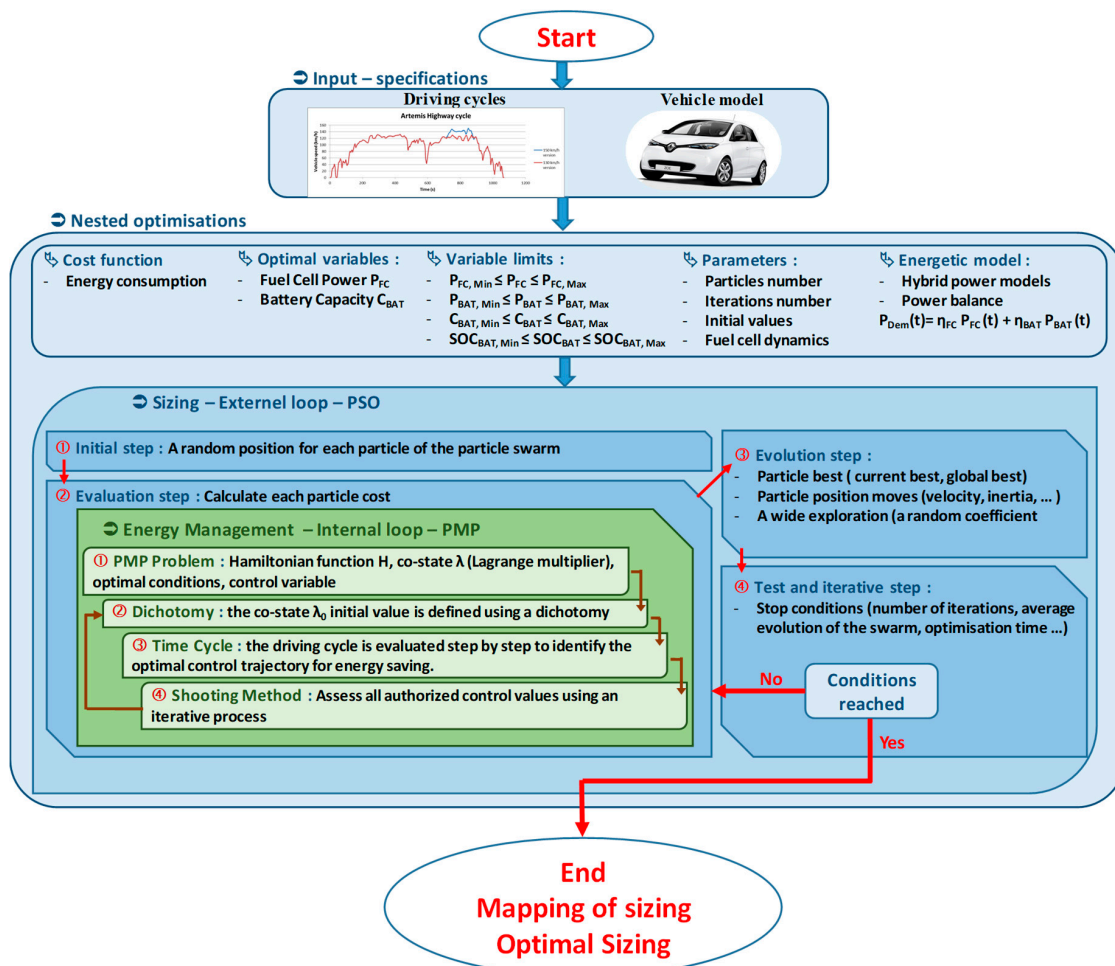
Start

➲ Input – specifications

Driving cycles

Artemis Highway cycle

Vehicle speed (km/h)

Time (s)

Vehicle model

➲ Nested optimisations

↬ Cost function
- Energy consumption

↬ Optimal variables :
- Fuel Cell Power $P_{FC}$
- Battery Capacity $C_{BAT}$

↬ Variable limits :
- $P_{FC, Min} \leq P_{FC} \leq P_{FC, Max}$
- $P_{BAT, Min} \leq P_{BAT} \leq P_{BAT, Max}$
- $C_{BAT, Min} \leq C_{BAT} \leq C_{BAT, Max}$
- $SOC_{BAT, Min} \leq SOC_{BAT} \leq SOC_{BAT, Max}$

↬ Parameters :
- Particles number
- Iterations number
- Initial values
- Fuel cell dynamics

↬ Energetic model :
- Hybrid power models
- Power balance
$P_{Dem}(t) = \eta_{FC} P_{FC}(t) + \eta_{BAT} P_{BAT}(t)$

➲ Sizing – Externel loop – PSO

① Initial step : A random position for each particle of the particle swarm

② Evaluation step : Calculate each particle cost

➲ Energy Management – Internal loop – PMP

① PMP Problem : Hamiltonian function H, co-state λ (Lagrange multiplier), optimal conditions, control variable

② Dichotomy : the co-state $\lambda_0$ initial value is defined using a dichotomy

③ Time Cycle : the driving cycle is evaluated step by step to identify the optimal control trajectory for energy saving.

④ Shooting Method : Assess all authorized control values using an iterative process

③ Evolution step :
- Particle best ( current best, global best)
- Particle position moves (velocity, inertia, … )
- A wide exploration (a random coefficient

④ Test and iterative step :
- Stop conditions (number of iterations, average evolution of the swarm, optimisation time …)

No

Conditions reached

Yes

End
Mapping of sizing
Optimal Sizing